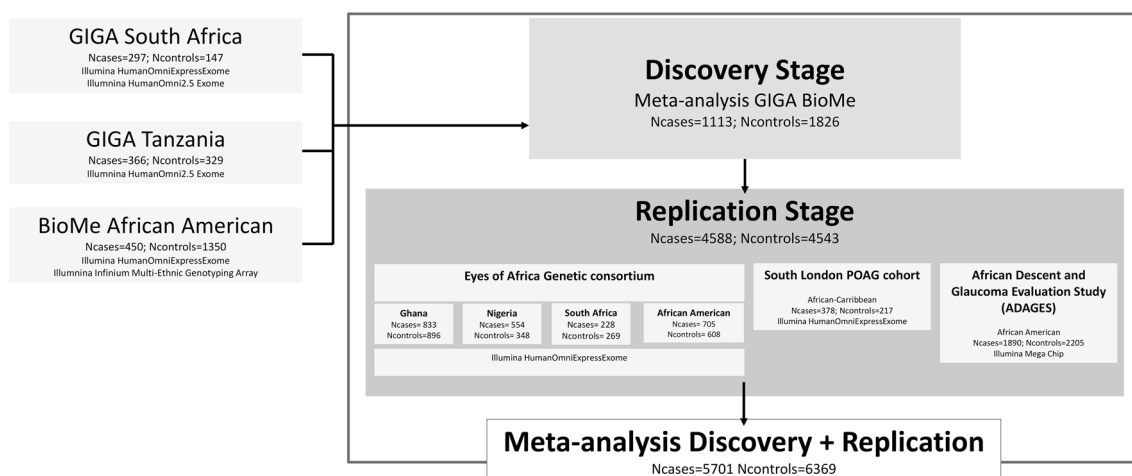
GIGA South Africa
Ncases=297; Ncontrols=147
Illumina HumanOmniExpressExome
Illumina HumanOmni2.5 Exome

GIGA Tanzania
Ncases=366; Ncontrols=329
Illumina HumanOmni2.5 Exome

BioMe African American
Ncases=450; Ncontrols=1350
Illumina HumanOmniExpressExome
Illumina Infinium Multi-Ethnic Genotyping Array

Discovery Stage
Meta-analysis GIGA BioMe
Ncases=1113; Ncontrols=1826

Replication Stage
Ncases=4588; Ncontrols=4543

Eyes of Africa Genetic consortium

Ghana
Ncases= 833
Ncontrols=896

Nigeria
Ncases= 554
Ncontrols= 348

South Africa
Ncases= 228
Ncontrols= 269

African American
Ncases= 705
Ncontrols= 608

Illumina HumanOmniExpressExome

South London POAG cohort
African-Carribbean
Ncases=378; Ncontrols=217
Illumina HumanOmniExpressExome

African Descent and Glaucoma Evaluation Study (ADAGES)
African American
Ncases=1890; Ncontrols=2205
Illumina Mega Chip

Meta-analysis Discovery + Replication
Ncases=5701 Ncontrols=6369